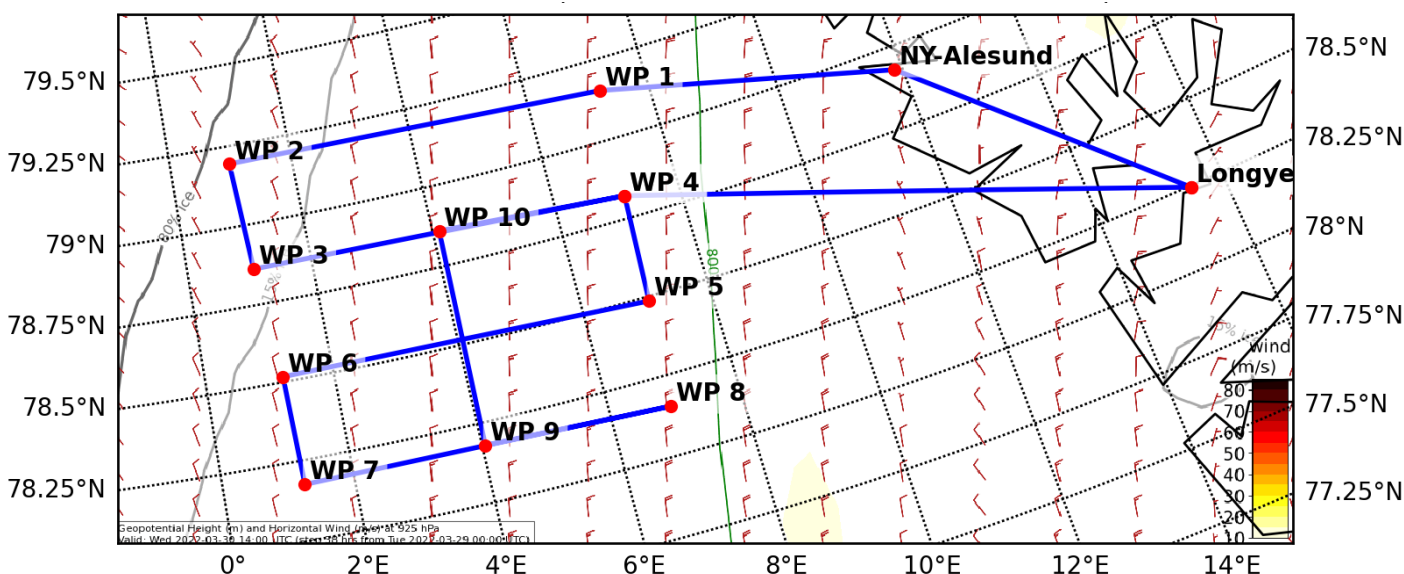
79.5°N
79.25°N
79°N
78.75°N
78.5°N
78.25°N

78.5°N
78.25°N
78°N
77.75°N
77.5°N
77.25°N

0°
2°E
4°E
6°E
8°E
10°E
12°E
14°E

WP 1
NY-Alesund
WP 2
WP 4
Longye
WP 10
WP 3
WP 5
WP 6
WP 8
WP 9
WP 7

80% Ice
15%
800
15%

Wind (m/s)
80
70
60
50
40
30
20
10

Geopotential Height (m) and Horizontal Wind (m/s) at 925 hPa
Valid: Wed 2022-03-30 14:00 UTC (step 38 hrs from Tue 2022-03-29 00:00 UTC)